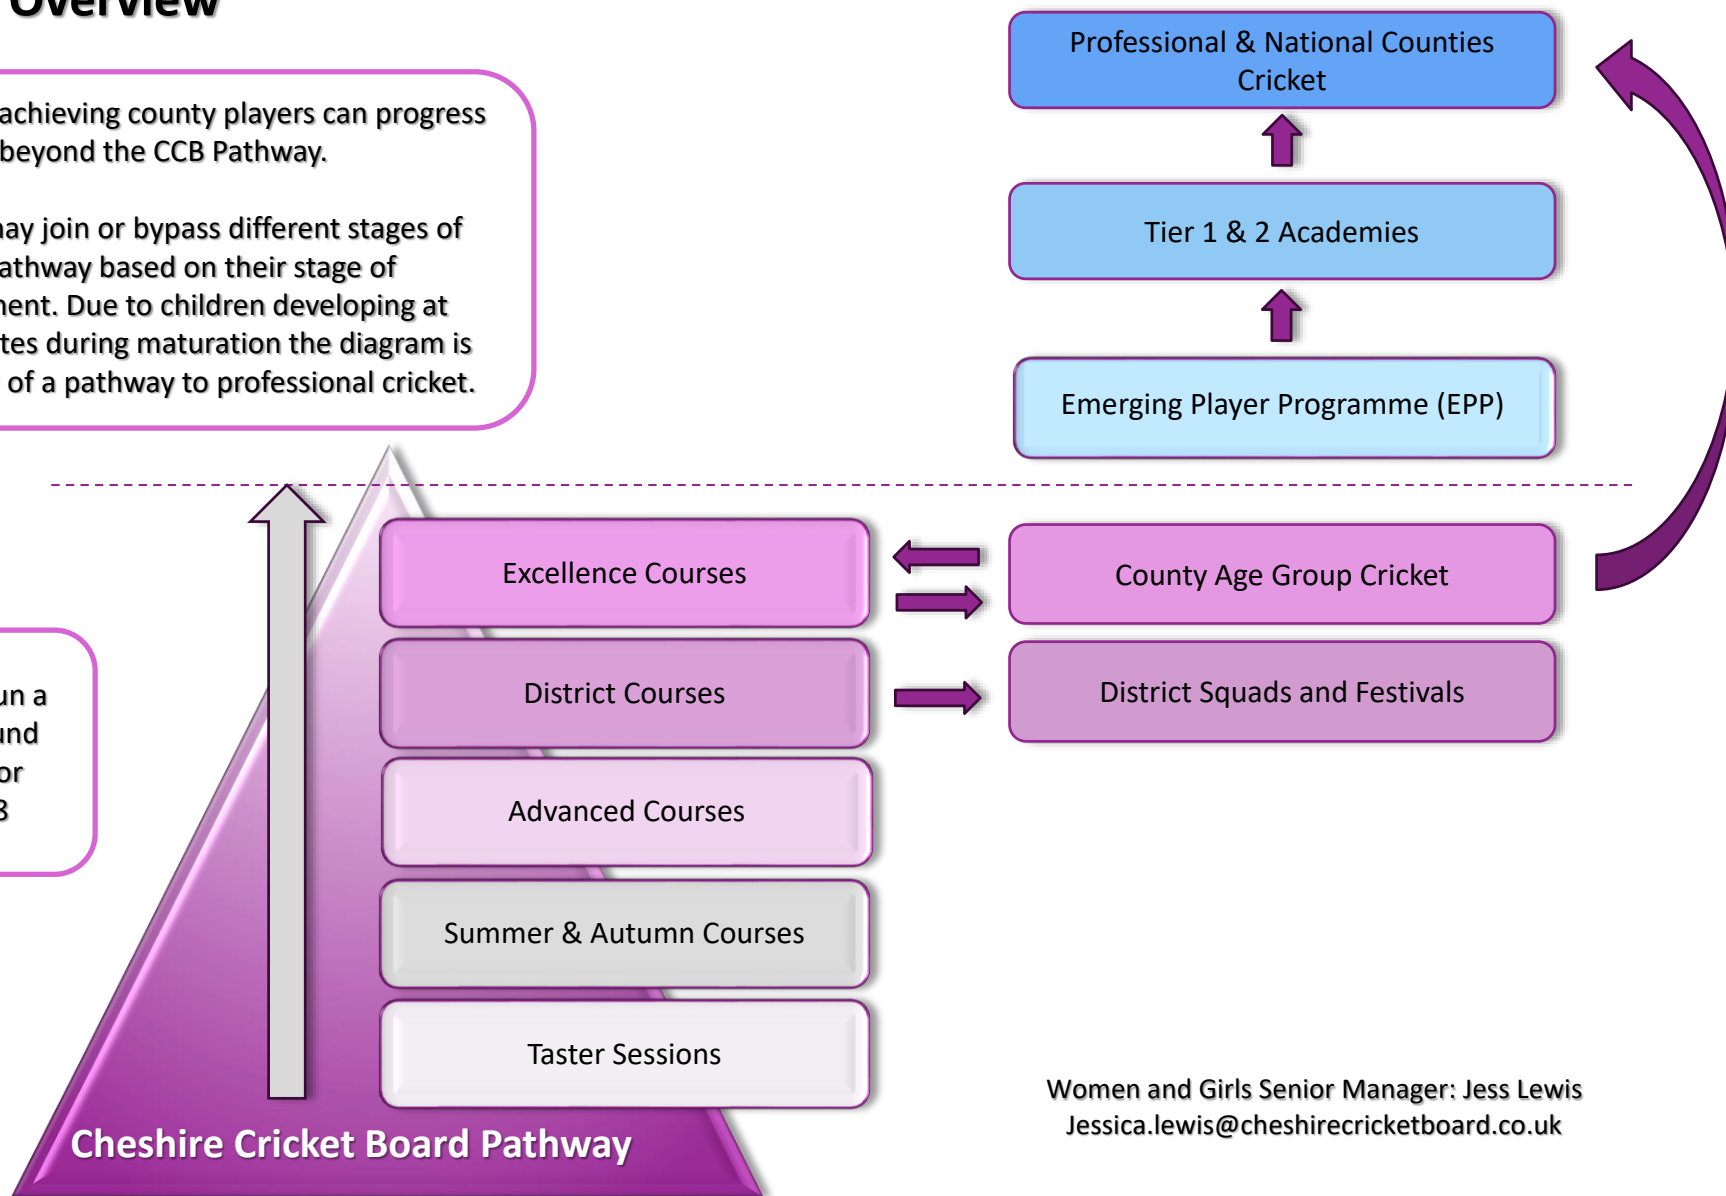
Overview

achieving county players can progress beyond the CCB Pathway.

ay join or bypass different stages of athway based on their stage of nent. Due to children developing at tes during maturation the diagram is of a pathway to professional cricket.

un a und or 3

Professional & National Counties Cricket

Tier 1 & 2 Academies

Emerging Player Programme (EPP)

Excellence Courses

County Age Group Cricket

District Courses

District Squads and Festivals

Advanced Courses

Summer & Autumn Courses

Taster Sessions

Cheshire Cricket Board Pathway

Women and Girls Senior Manager: Jess Lewis
Jessica.lewis@cheshirecricketboard.co.uk